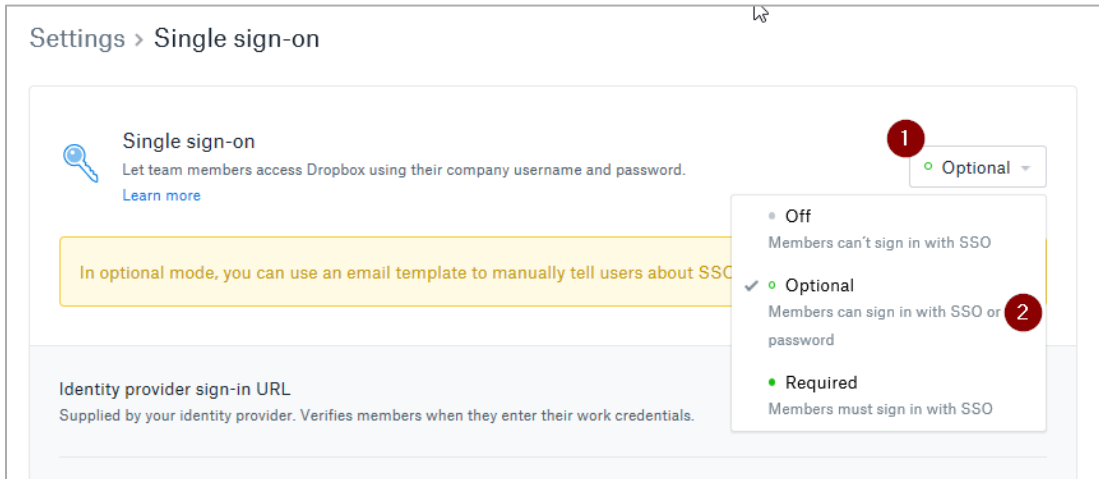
Settings > Single sign-on

Single sign-on
Let team members access Dropbox using their company username and password.
Learn more

1

Optional

In optional mode, you can use an email template to manually tell users about SSO

Off
Members can't sign in with SSO

Optional
Members can sign in with SSO or password

2

Required
Members must sign in with SSO

Identity provider sign-in URL
Supplied by your identity provider. Verifies members when they enter their work credentials.